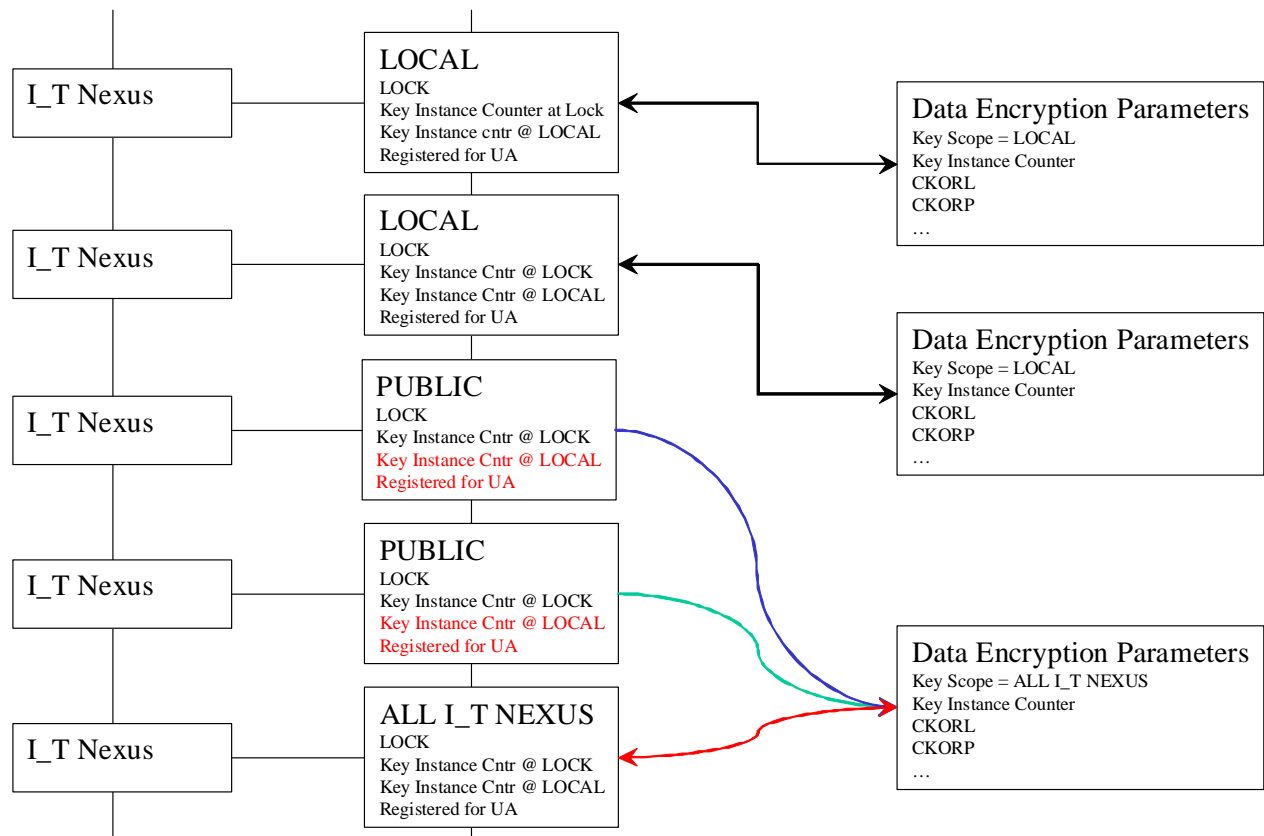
I_T Nexus

LOCAL
LOCK
Key Instance Counter at Lock
Key Instance cntr @ LOCAL
Registered for UA

Data Encryption Parameters
Key Scope = LOCAL
Key Instance Counter
CKORL
CKORP
…

I_T Nexus

LOCAL
LOCK
Key Instance Cntr @ LOCK
Key Instance Cntr @ LOCAL
Registered for UA

Data Encryption Parameters
Key Scope = LOCAL
Key Instance Counter
CKORL
CKORP
…

I_T Nexus

PUBLIC
LOCK
Key Instance Cntr @ LOCK
Key Instance Cntr @ LOCAL
Registered for UA

I_T Nexus

PUBLIC
LOCK
Key Instance Cntr @ LOCK
Key Instance Cntr @ LOCAL
Registered for UA

Data Encryption Parameters
Key Scope = ALL I_T NEXUS
Key Instance Counter
CKORL
CKORP
…

I_T Nexus

ALL I_T NEXUS
LOCK
Key Instance Cntr @ LOCK
Key Instance Cntr @ LOCAL
Registered for UA